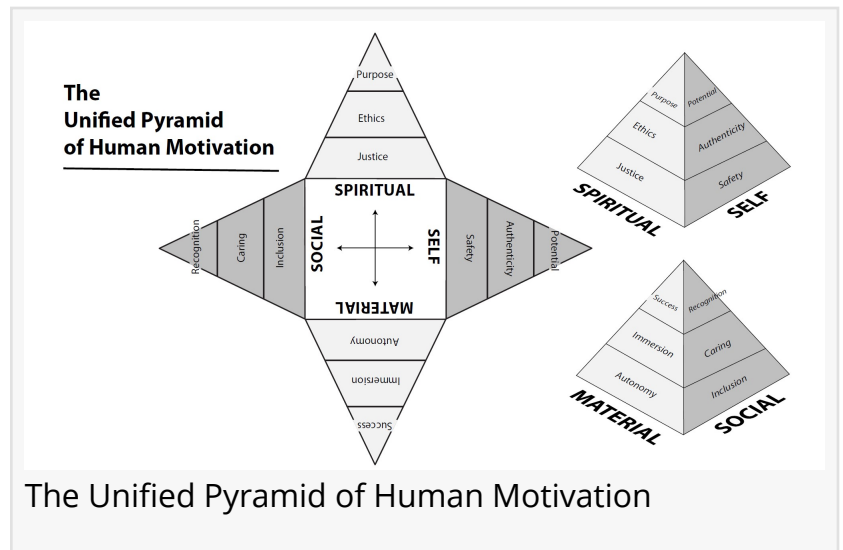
The Unified Pyramid of Human Motivation

Purpose
Ethics
Justice
SPIRITUAL
Recognition
Caring
Inclusion
SOCIAL
SELF
Safety
Authenticity
Potential
MATERIAL
Autonomy
Immersion
Success

Purpose
Potential
Ethics
Authenticity
Justice
Safety
SPIRITUAL
SELF

Success
Recognition
Immersion
Caring
Autonomy
Inclusion
MATERIAL
SOCIAL

The Unified Pyramid of Human Motivation